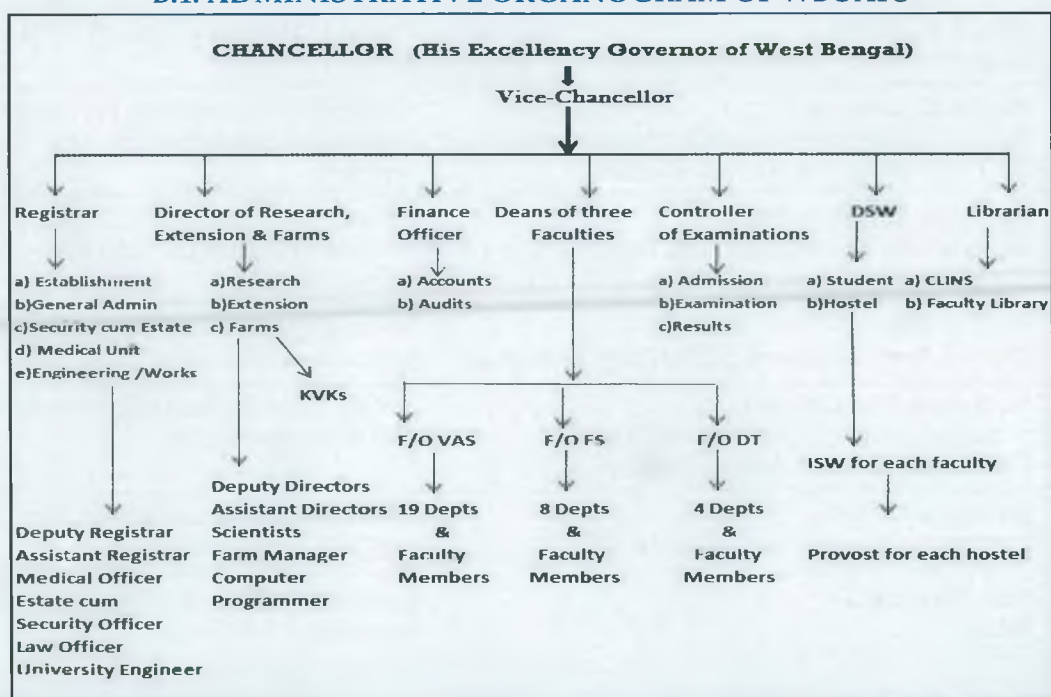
B.1 ADMINISTRATIVE ORGANOGRAM OF WBUAFS

CHANCELLOR (His Excellency Governor of West Bengal)

Vice-Chancellor

Registrar

a) Establishment
b)General Admin
c)Security cum Estate
d) Medical Unit
e)Engineering /Works

Deputy Registrar
Assistant Registrar
Medical Officer
Estate cum Security Officer
Law Officer
University Engineer

Director of Research, Extension & Farms

a)Research
b)Extension
c) Farms

KVKs

Deputy Directors
Assistant Directors
Scientists
Farm Manager
Computer Programmer

Finance Officer

a) Accounts
b) Audits

Deans of three Faculties

F/O VAS
19 Depts & Faculty Members

F/O FS
8 Depts & Faculty Members

F/O DT
4 Depts & Faculty Members

Controller of Examinations

a) Admission
b)Examination
c)Results

DSW

a) Student
b)Hostel

ISW for each faculty

Provost for each hostel

Librarian

a) CLINS
b) Faculty Library